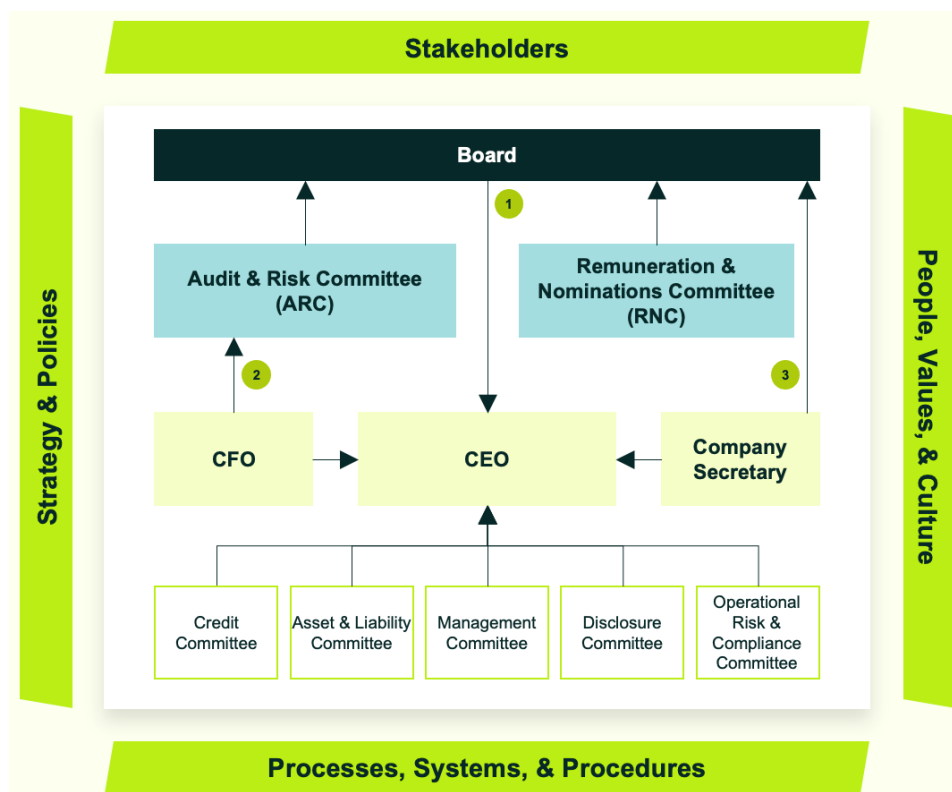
Stakeholders

Strategy & Policies

People, Values, & Culture

Board

1

Audit & Risk Committee (ARC)

Remuneration & Nominations Committee (RNC)

2

3

CFO

CEO

Company Secretary

Credit Committee

Asset & Liability Committee

Management Committee

Disclosure Committee

Operational Risk & Compliance Committee

Processes, Systems, & Procedures